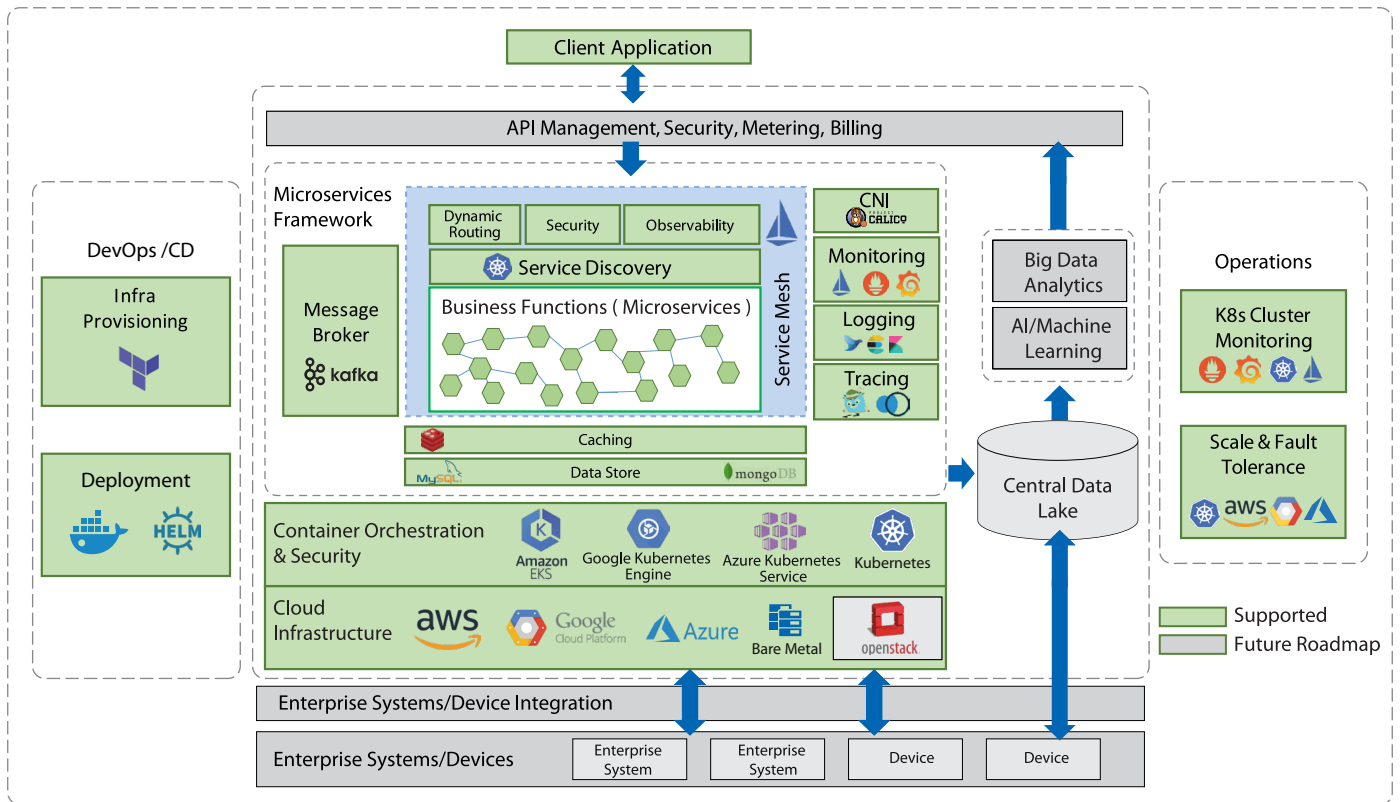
Client Application

API Management, Security, Metering, Billing

DevOps /CD

Infra Provisioning

Deployment

HELM

Microservices Framework

Message Broker

kafka

Dynamic Routing

Security

Observability

Service Discovery

Business Functions ( Microservices )

Service Mesh

CNI

PROJECT CALICO

Monitoring

Logging

Tracing

Caching

MySQL

Data Store

mongoDB

Big Data Analytics

AI/Machine Learning

Central Data Lake

Operations

K8s Cluster Monitoring

Scale & Fault Tolerance

aws

Container Orchestration & Security

Amazon EKS

Google Kubernetes Engine

Azure Kubernetes Service

Kubernetes

Cloud Infrastructure

aws

Google Cloud Platform

Azure

Bare Metal

openstack

Supported

Future Roadmap

Enterprise Systems/Device Integration

Enterprise Systems/Devices

Enterprise System

Enterprise System

Device

Device